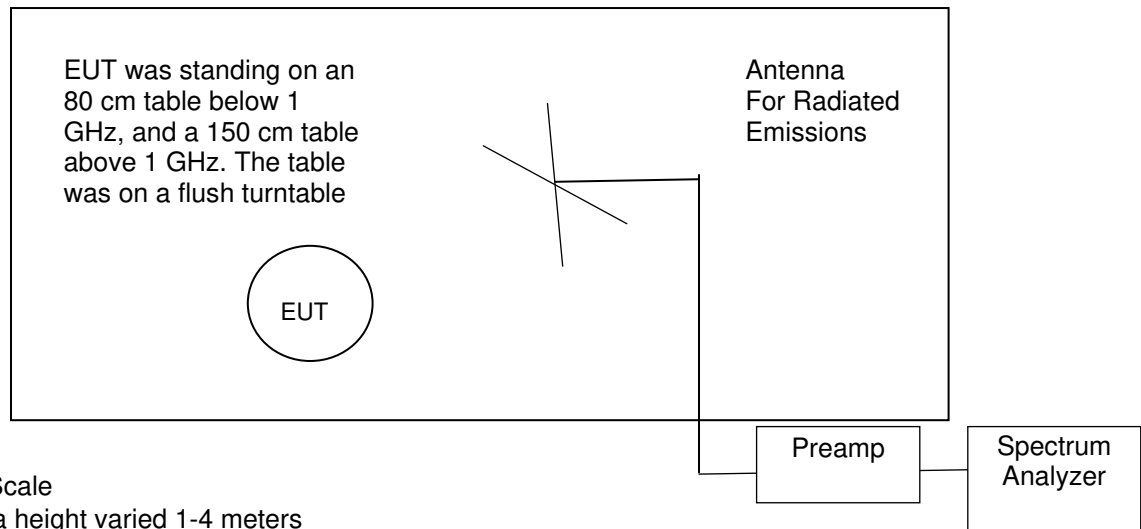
EUT was standing on an 80 cm table below 1 GHz, and a 150 cm table above 1 GHz. The table was on a flush turntable

Antenna
For Radiated
Emissions

EUT

Preamp

Spectrum
Analyzer

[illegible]Scale
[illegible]a height varied 1-4 meters